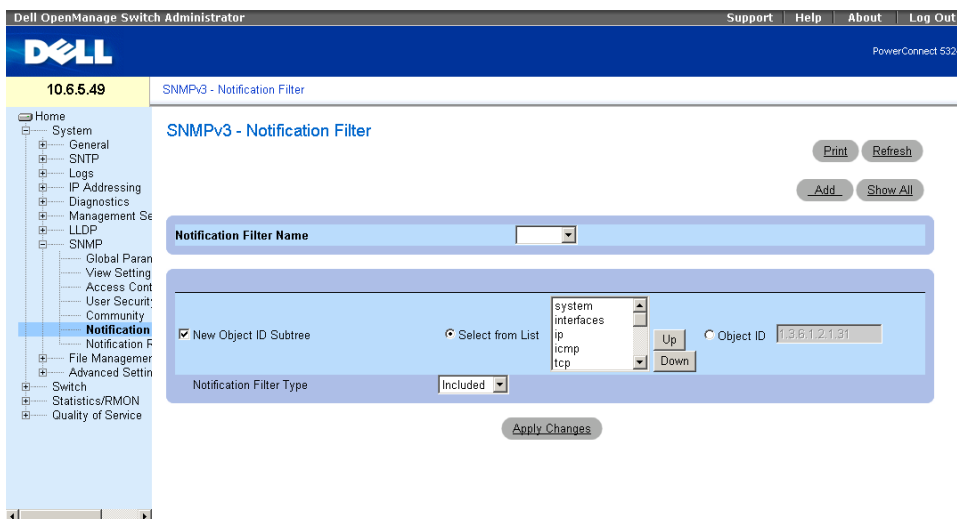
Dell OpenManage Switch Administrator

Support | Help | About | Log Out

DELL

PowerConnect 532

10.6.5.49

SNMPv3 - Notification Filter

Home
System
General
SNTP
Logs
IP Addressing
Diagnostics
Management Se
LLDP
SNMP
Global Paran
View Setting
Access Cont
User Securit
Community
Notification
Notification F
File Managemer
Advanced Settin
Switch
Statistics/RMON
Quality of Service

SNMPv3 - Notification Filter

Print Refresh

Add Show All

Notification Filter Name

New Object ID Subtree

Select from List

system
interfaces
ip
icmp
tcp

Up
Down

Object ID 1.3.6.1.2.1.31

Notification Filter Type Included

Apply Changes